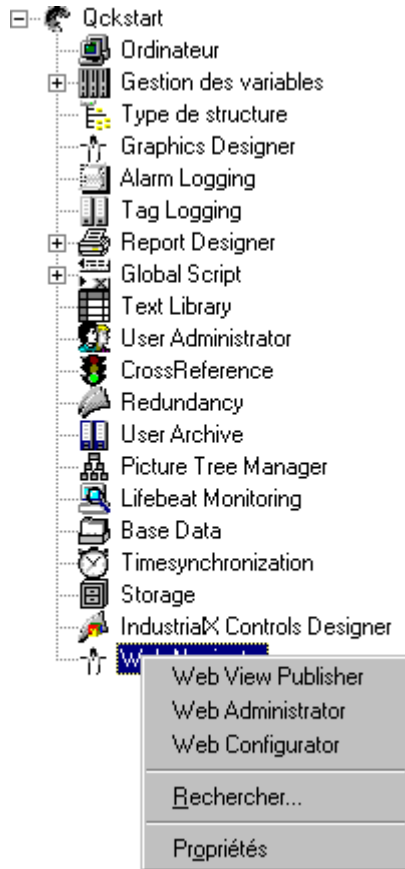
Qckstart
Ordinateur
Gestion des variables
Type de structure
Graphics Designer
Alarm Logging
Tag Logging
Report Designer
Global Script
Text Library
User Administrator
CrossReference
Redundancy
User Archive
Picture Tree Manager
Lifebeat Monitoring
Base Data
Timesynchronization
Storage
IndustrialX Controls Designer
W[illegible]
Web View Publisher
Web Administrator
Web Configurator
Rechercher...
Propriétés